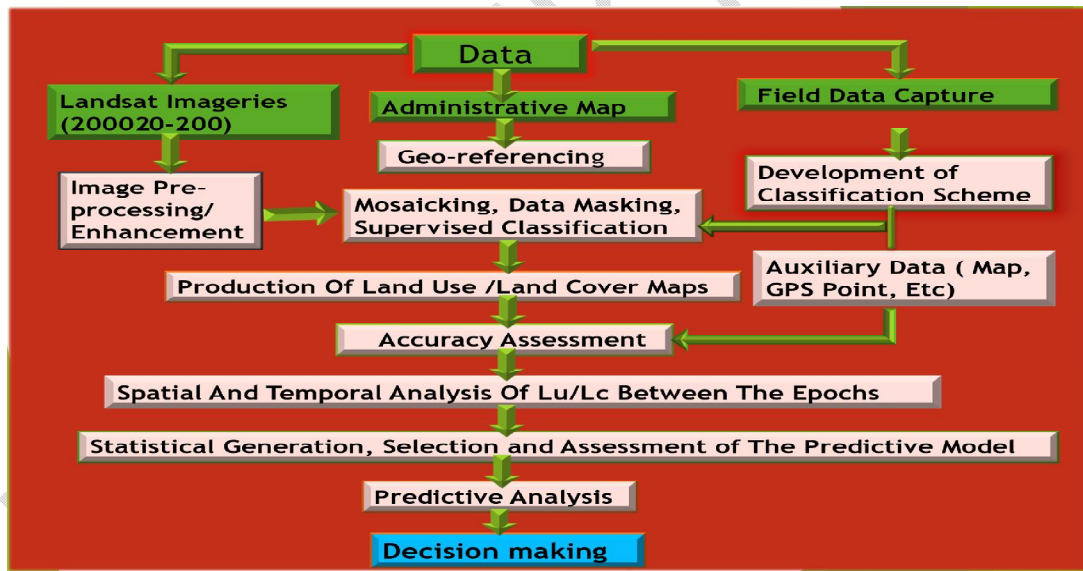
Data

Landsat Imageries (200020-200)

Administrative Map

Field Data Capture

Geo-referencing

Image Pre-processing/ Enhancement

Mosaicking, Data Masking, Supervised Classification

Development of Classification Scheme

Auxiliary Data ( Map, GPS Point, Etc)

Production Of Land Use /Land Cover Maps

Accuracy Assessment

Spatial And Temporal Analysis Of Lu/Lc Between The Epochs

Statistical Generation, Selection and Assessment of The Predictive Model

Predictive Analysis

Decision making